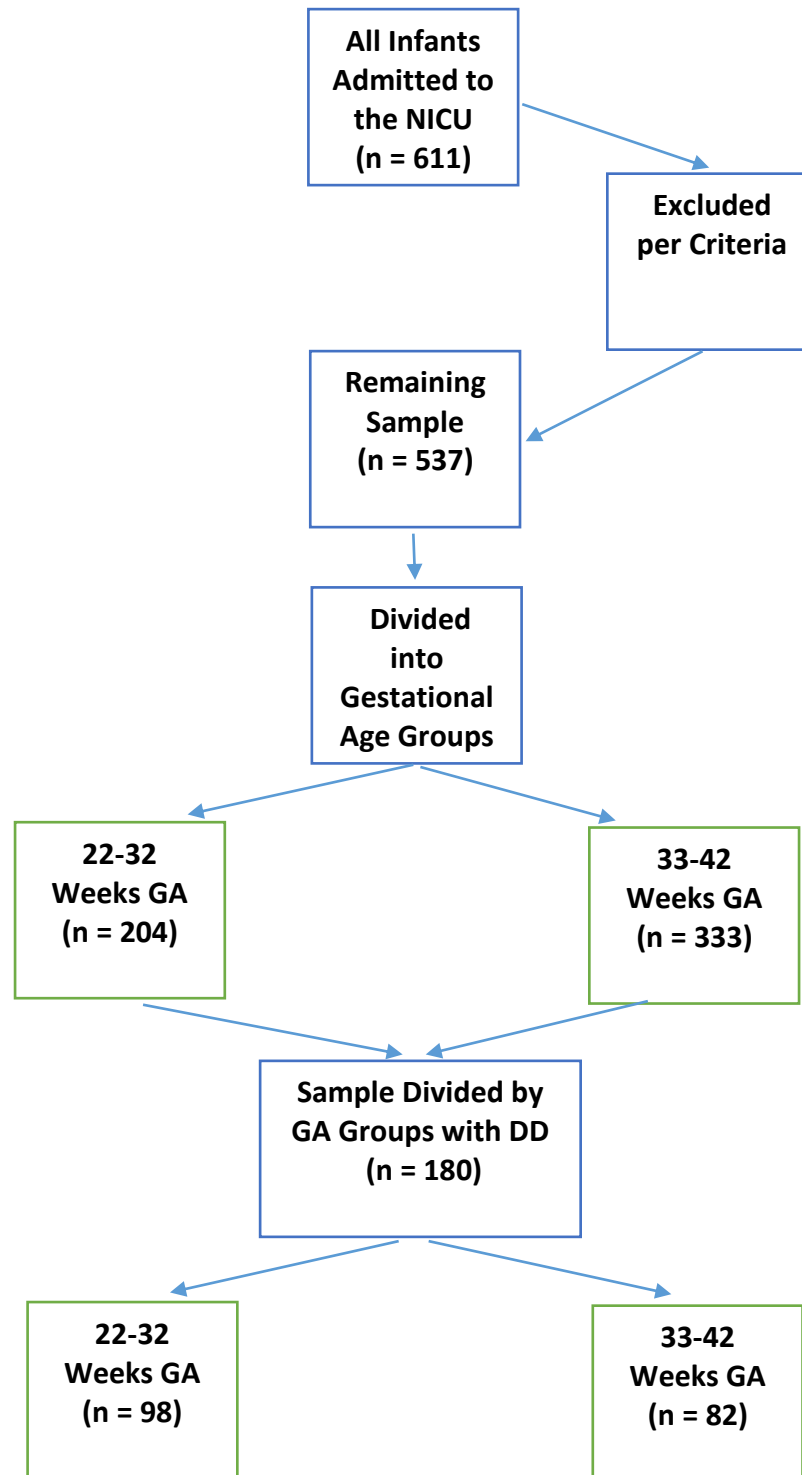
All Infants Admitted to the NICU (n = 611)

Excluded per Criteria

Remaining Sample (n = 537)

Divided into Gestational Age Groups

22-32 Weeks GA (n = 204)

33-42 Weeks GA (n = 333)

Sample Divided by GA Groups with DD (n = 180)

22-32 Weeks GA (n = 98)

33-42 Weeks GA (n = 82)